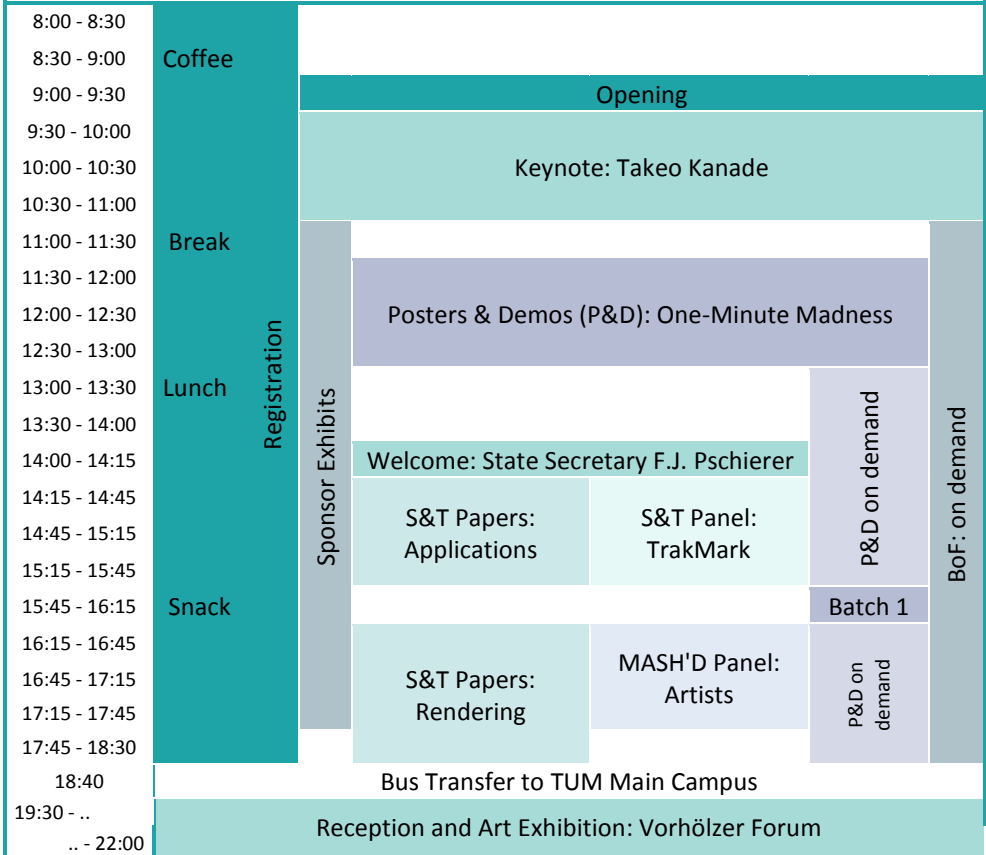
| Time | | | |
|---|---|---|---|
| 8:00 - 8:30 | Coffee | | |
| 8:30 - 9:00 | | | |
| 9:00 - 9:30 | | Opening | |
| 9:30 - 10:00 | | Keynote: Takeo Kanade | |
| 10:00 - 10:30 | | | |
| 10:30 - 11:00 | | | |
| 11:00 - 11:30 | Break | | |
| 11:30 - 12:00 | | Posters & Demos (P&D): One-Minute Madness | |
| 12:00 - 12:30 | | | |
| 12:30 - 13:00 | | | |
| 13:00 - 13:30 | Lunch | | |
| 13:30 - 14:00 | | | |
| 14:00 - 14:15 | | Welcome: State Secretary F.J. Pschierer | |
| 14:15 - 14:45 | | S&T Papers: Applications | S&T Panel: TrakMark |
| 14:45 - 15:15 | | | |
| 15:15 - 15:45 | | | |
| 15:45 - 16:15 | Snack | | Batch 1 |
| 16:15 - 16:45 | | S&T Papers: Rendering | MASH'D Panel: Artists |
| 16:45 - 17:15 | | | |
| 17:15 - 17:45 | | | |
| 17:45 - 18:30 | | | |
| 18:40 | Bus Transfer to TUM Main Campus | | |
| 19:30 - .. | Reception and Art Exhibition: Vorhölzer Forum | | |
| .. - 22:00 | | | |

Registration

Sponsor Exhibits

P&D on demand

BoF: on demand

P&D on demand